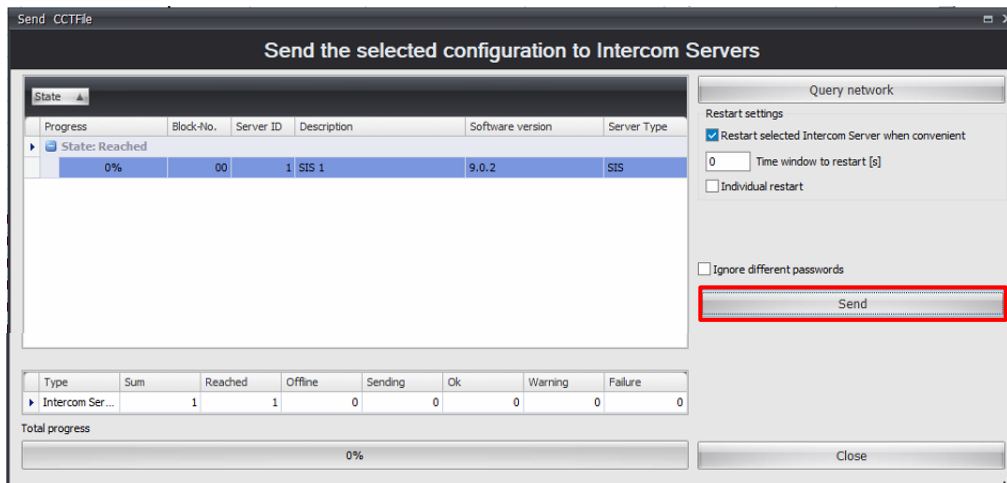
Send CCTFile

Send the selected configuration to Intercom Servers

State

| Progress | Block-No. | Server ID | Description | Software version | Server Type |
|---|---|---|---|---|---|
| State: Reached | | | | | |
| 0% | 00 | 1 | SIS 1 | 9.0.2 | SIS |

Query network

Restart settings

Restart selected Intercom Server when convenient

0 Time window to restart [s]

Individual restart

Ignore different passwords

Send

| Type | Sum | Reached | Offline | Sending | Ok | Warning | Failure |
|---|---|---|---|---|---|---|---|
| Intercom Ser... | 1 | 1 | 0 | 0 | 0 | 0 | 0 |

Total progress

0%

Close